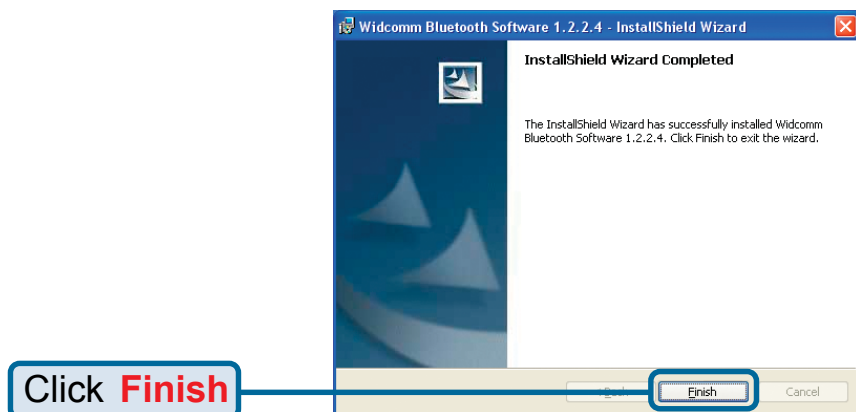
Widcomm Bluetooth Software 1.2.2.4 - InstallShield Wizard

InstallShield Wizard Completed

The InstallShield Wizard has successfully installed Widcomm Bluetooth Software 1.2.2.4. Click Finish to exit the wizard.

< Back

Finish

Cancel

Click Finish